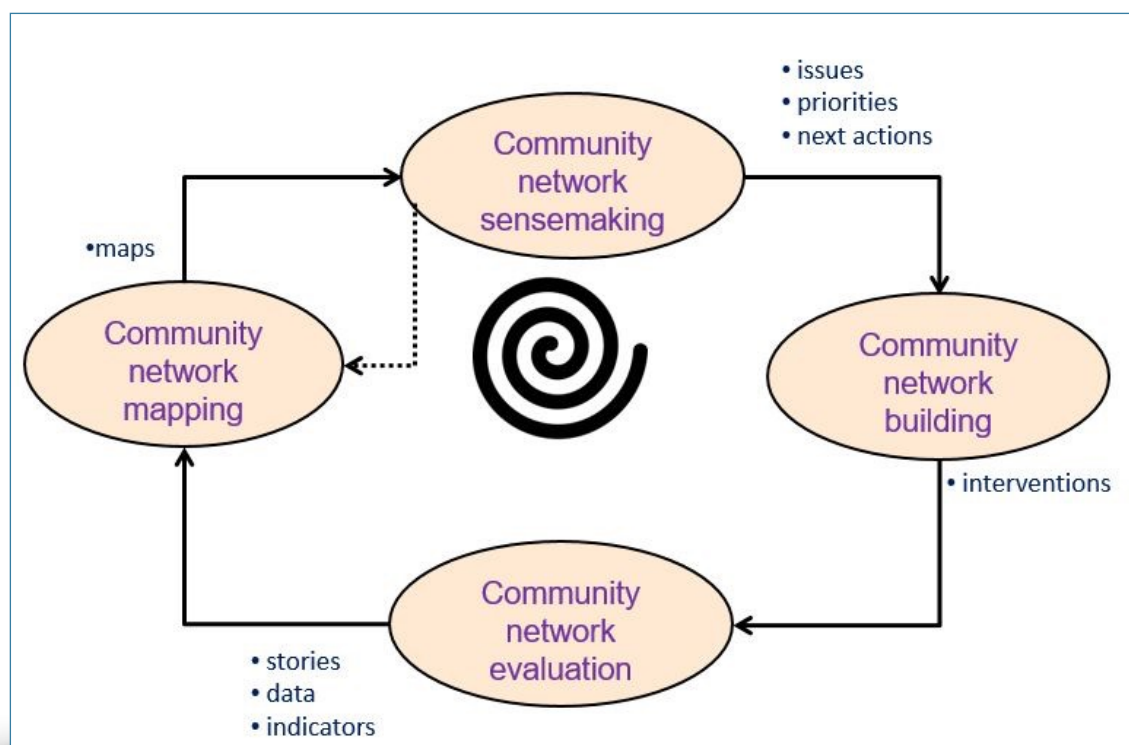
• issues
• priorities
• next actions

Community network sensemaking

•maps

Community network mapping

Community network building

• interventions

Community network evaluation

• stories
• data
• indicators